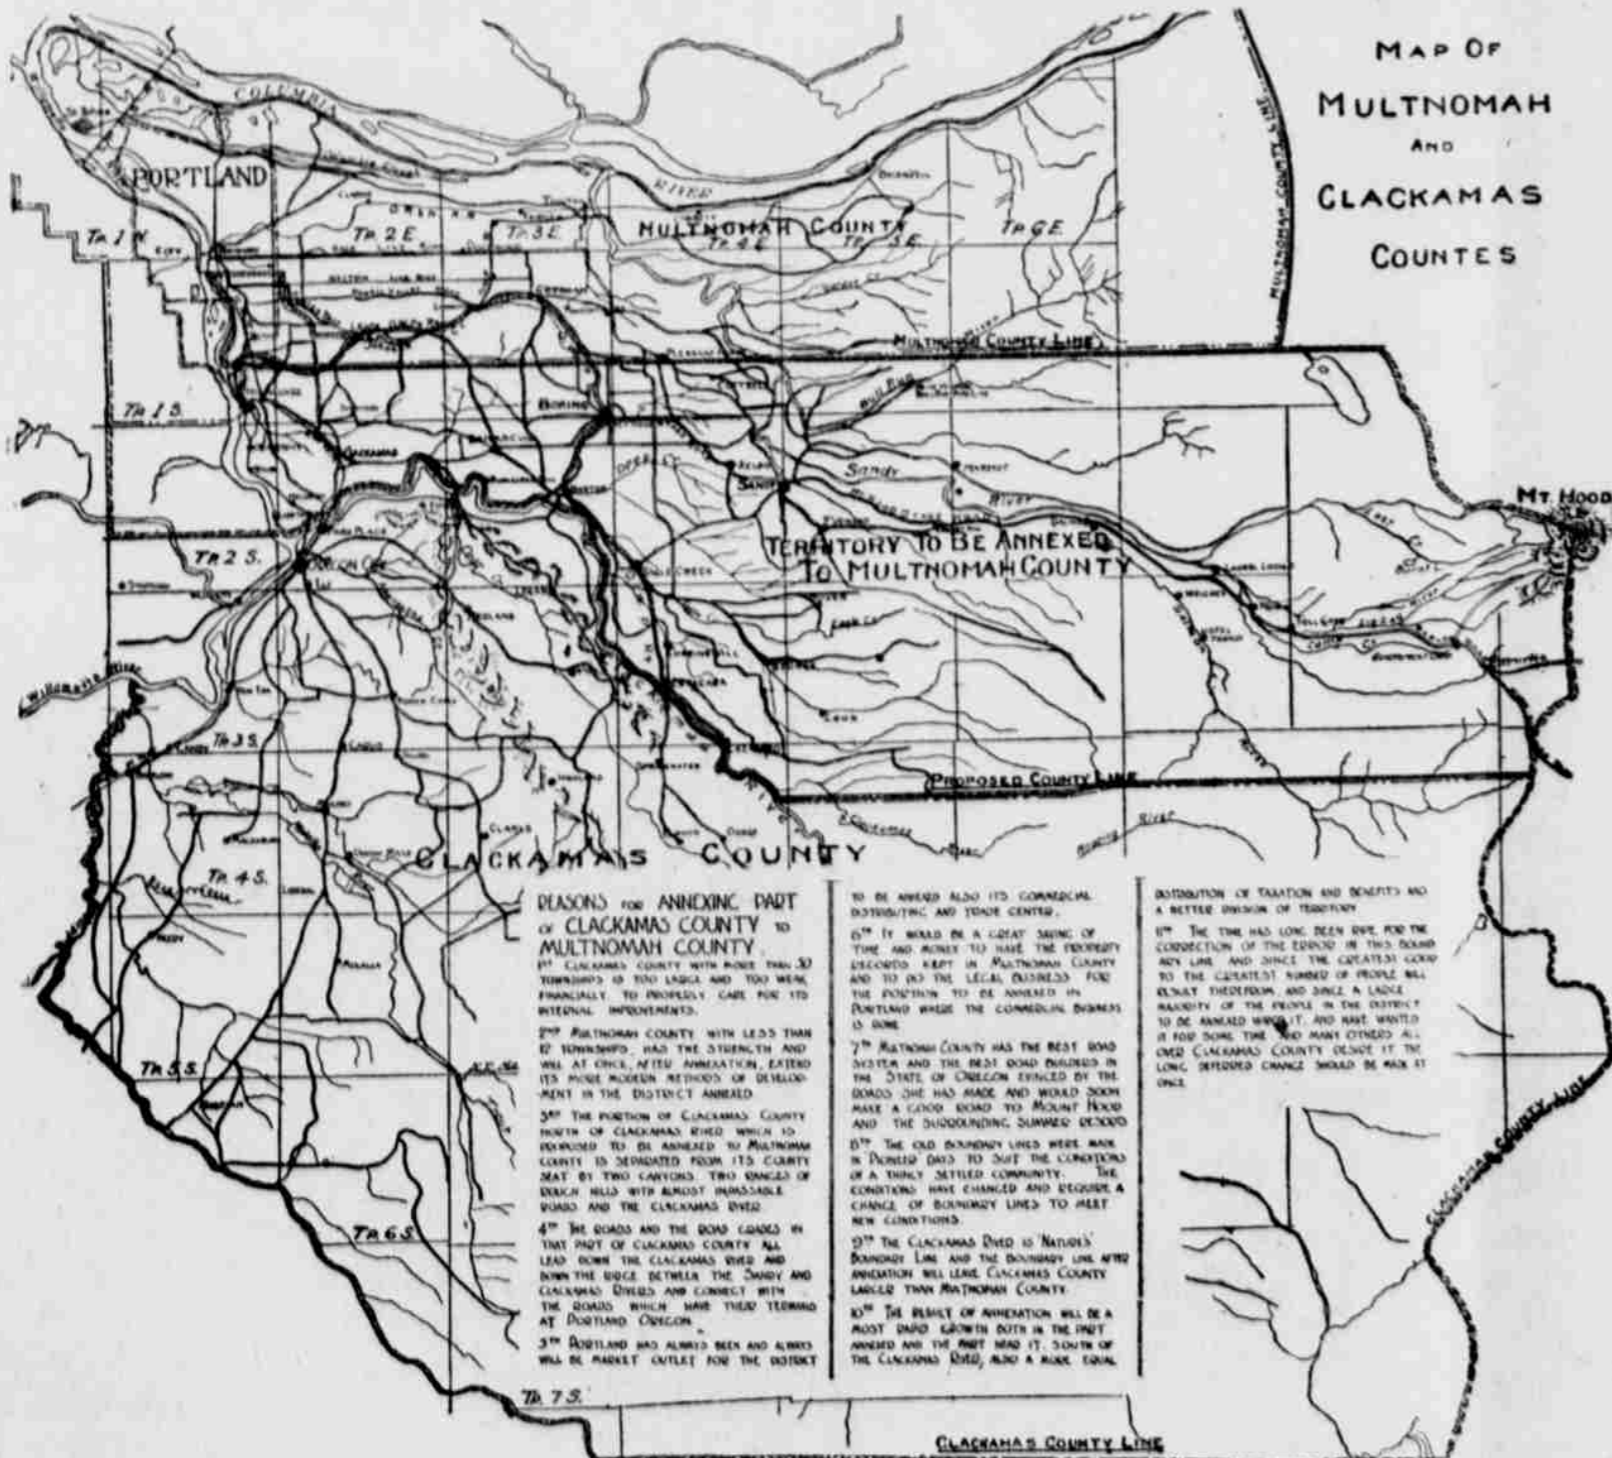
MAP OF MULTNOMAH AND CLACKAMAS COUNTES

COLUMBIA RIVER

PORTLAND

MULTNOMAH COUNTY

MULTNOMAH COUNTY LINE

Tp 1 N
Tp 2 E
Tp 3 E
Tp 4 E
Tp 5 E
Tp 6 E
Tp 1 S
Tp 2 S
Tp 3 S
Tp 4 S
Tp 5 S
Tp 6 S
Tp 7 S

BORING

Sandy

Sandy River

MT. HOOD

TERRITORY TO BE ANNEXED TO MULTNOMAH COUNTY

PROPOSED COUNTY LINE

CLACKAMAS COUNTY

CLACKAMAS COUNTY LINE

REASONS FOR ANNEXING PART OF CLACKAMAS COUNTY TO MULTNOMAH COUNTY.

1ST CLACKAMAS COUNTY WITH MORE THAN 50 TOWNSHIPS IS TOO LARGE AND TOO WEAK FINANCIALLY TO PROPERLY CARE FOR ITS INTERNAL IMPROVEMENTS.

2ND MULTNOMAH COUNTY WITH LESS THAN 12 TOWNSHIPS, HAS THE STRENGTH AND WILL AT ONCE, AFTER ANNEXATION, EXTEND ITS MORE MODERN METHODS OF DEVELOPMENT IN THE DISTRICT ANNEXED.

3RD THE PORTION OF CLACKAMAS COUNTY NORTH OF CLACKAMAS RIVER WHICH IS PROPOSED TO BE ANNEXED TO MULTNOMAH COUNTY IS SEPARATED FROM ITS COUNTY SEAT BY TWO CANYONS, TWO RANGES OF ROUGH HILLS WITH ALMOST IMPASSABLE ROADS AND THE CLACKAMAS RIVER.

4TH THE ROADS AND THE ROAD GRADES IN THAT PART OF CLACKAMAS COUNTY ALL LEAD DOWN THE CLACKAMAS RIVER AND DOWN THE RIDGE BETWEEN THE SANDY AND CLACKAMAS RIVERS AND CONNECT WITH THE ROADS WHICH HAVE THEIR TERMINI AT PORTLAND OREGON.

5TH PORTLAND HAS ALWAYS BEEN AND ALWAYS WILL BE MARKET OUTLET FOR THE DISTRICT TO BE ANNEXED ALSO ITS COMMERCIAL DISTRIBUTING AND TRADE CENTER.

6TH IT WOULD BE A GREAT SAVING OF TIME AND MONEY TO HAVE THE PROPERTY RECORDS KEPT IN MULTNOMAH COUNTY AND TO DO THE LEGAL BUSINESS FOR THE PORTION TO BE ANNEXED IN PORTLAND WHERE THE COMMERCIAL BUSINESS IS DONE.

7TH MULTNOMAH COUNTY HAS THE BEST ROAD SYSTEM AND THE BEST ROAD BUILDERS IN THE STATE OF OREGON EVINCED BY THE ROADS SHE HAS MADE AND WOULD SOON MAKE A GOOD ROAD TO MOUNT HOOD AND THE SURROUNDING SUMMER RESORTS.

8TH THE OLD BOUNDARY LINES WERE MADE IN PIONEER DAYS TO SUIT THE CONDITIONS OF A THINLY SETTLED COMMUNITY. THE CONDITIONS HAVE CHANGED AND REQUIRE A CHANGE OF BOUNDARY LINES TO MEET NEW CONDITIONS.

9TH THE CLACKAMAS RIVER IS NATURE'S BOUNDARY LINE AND THE BOUNDARY LINE AFTER ANNEXATION WILL LEAVE CLACKAMAS COUNTY LARGER THAN MULTNOMAH COUNTY.

10TH THE RESULT OF ANNEXATION WILL BE A MOST RAPID GROWTH BOTH IN THE PART ANNEXED AND THE PART NEAR IT, SOUTH OF THE CLACKAMAS RIVER, ALSO A MORE EQUAL DISTRIBUTION OF TAXATION AND BENEFITS AND A BETTER DIVISION OF TERRITORY.

11TH THE TIME HAS LONG BEEN RIPE FOR THE CORRECTION OF THE ERROR IN THIS BOUNDARY LINE AND SINCE THE GREATEST GOOD TO THE GREATEST NUMBER OF PEOPLE WILL RESULT THEREFROM, AND SINCE A LARGE MAJORITY OF THE PEOPLE IN THE DISTRICT TO BE ANNEXED WANT IT, AND HAVE WANTED IT FOR SOME TIME AND MANY OTHERS ALL OVER CLACKAMAS COUNTY DESIRE IT THE LONG DEFERRED CHANGE SHOULD BE MADE AT ONCE.